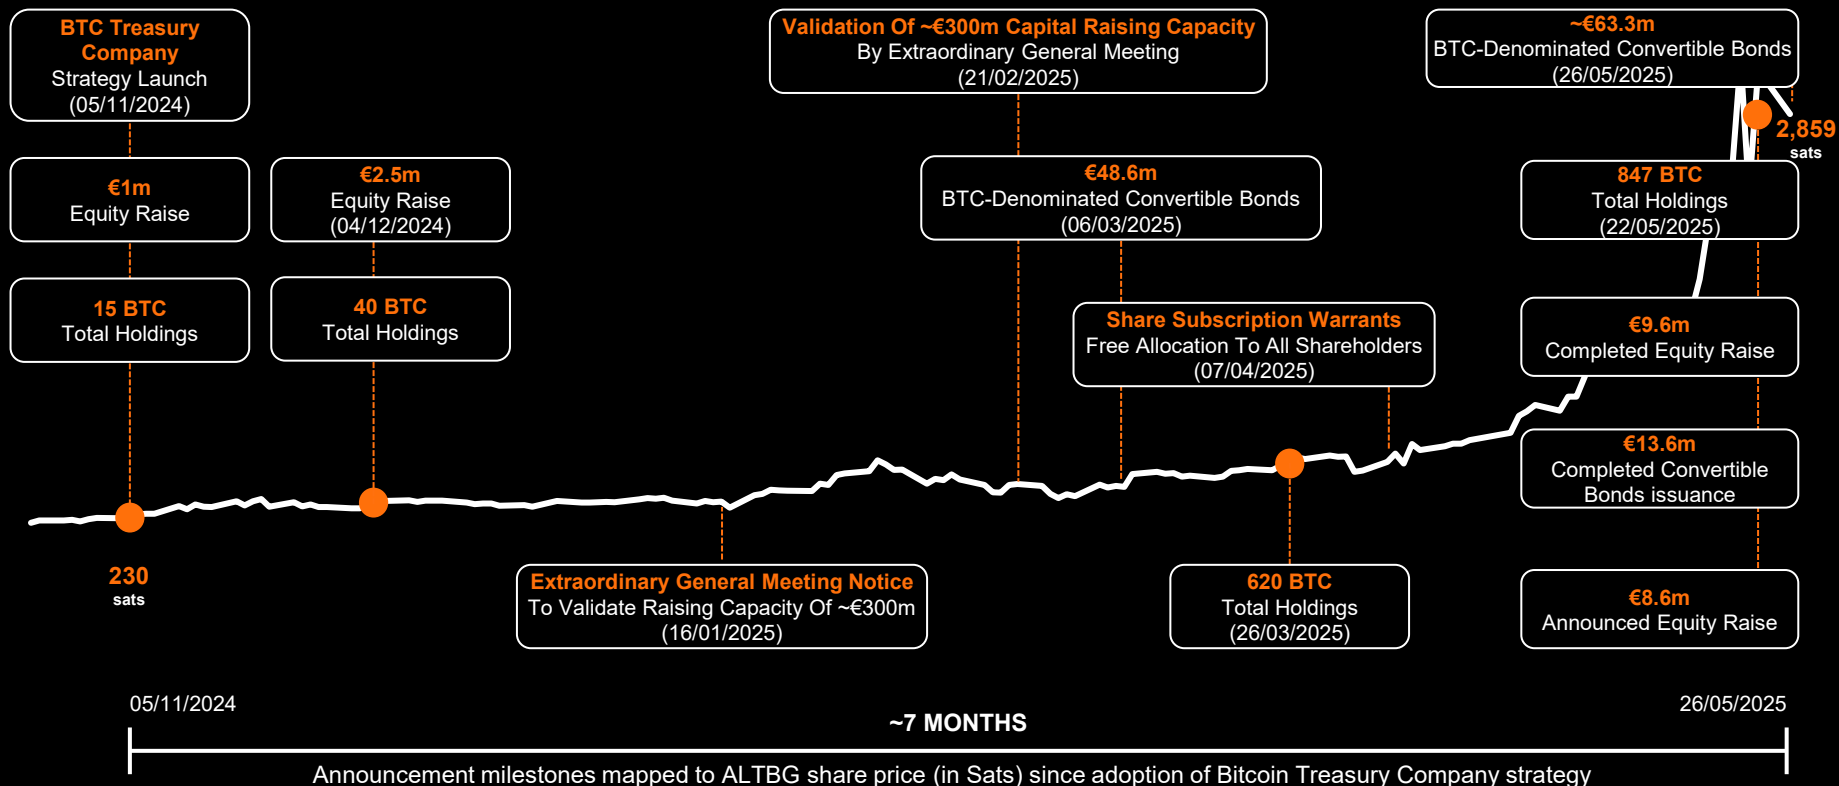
BTC Treasury Company
Strategy Launch
(05/11/2024)

€1m
Equity Raise

15 BTC
Total Holdings

230
sats

€2.5m
Equity Raise
(04/12/2024)

40 BTC
Total Holdings

Validation Of ~€300m Capital Raising Capacity
By Extraordinary General Meeting
(21/02/2025)

€48.6m
BTC-Denominated Convertible Bonds
(06/03/2025)

Share Subscription Warrants
Free Allocation To All Shareholders
(07/04/2025)

Extraordinary General Meeting Notice
To Validate Raising Capacity Of ~€300m
(16/01/2025)

620 BTC
Total Holdings
(26/03/2025)

~€63.3m
BTC-Denominated Convertible Bonds
(26/05/2025)

2,859
sats

847 BTC
Total Holdings
(22/05/2025)

€9.6m
Completed Equity Raise

€13.6m
Completed Convertible Bonds issuance

€8.6m
Announced Equity Raise

05/11/2024
~7 MONTHS
26/05/2025

Announcement milestones mapped to ALTBG share price (in Sats) since adoption of Bitcoin Treasury Company strategy